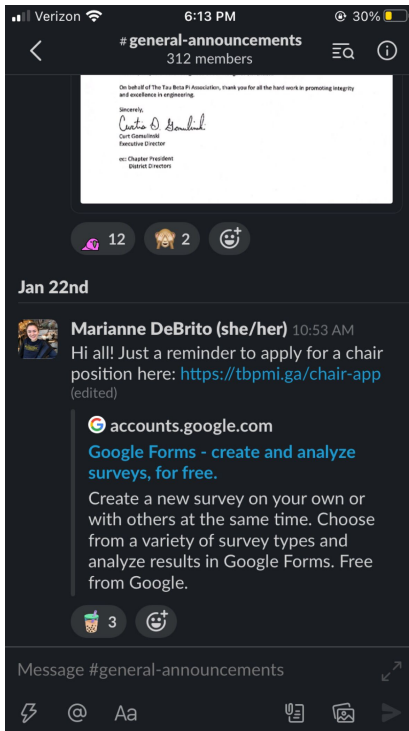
Verizon 6:13 PM 30%

#general-announcements
312 members

On behalf of The Tau Beta Pi Association, thank you for all the hard work in promoting integrity and excellence in engineering.

Sincerely,

Curtis D. Gomulinski
Curt Gomulinski
Executive Director

cc: Chapter President
District Directors

12 2

Jan 22nd

Marianne DeBrito (she/her) 10:53 AM
Hi all! Just a reminder to apply for a chair position here: https://tbpmi.ga/chair-app (edited)

accounts.google.com
Google Forms - create and analyze surveys, for free.
Create a new survey on your own or with others at the same time. Choose from a variety of survey types and analyze results in Google Forms. Free from Google.

3

Message #general-announcements

Aa